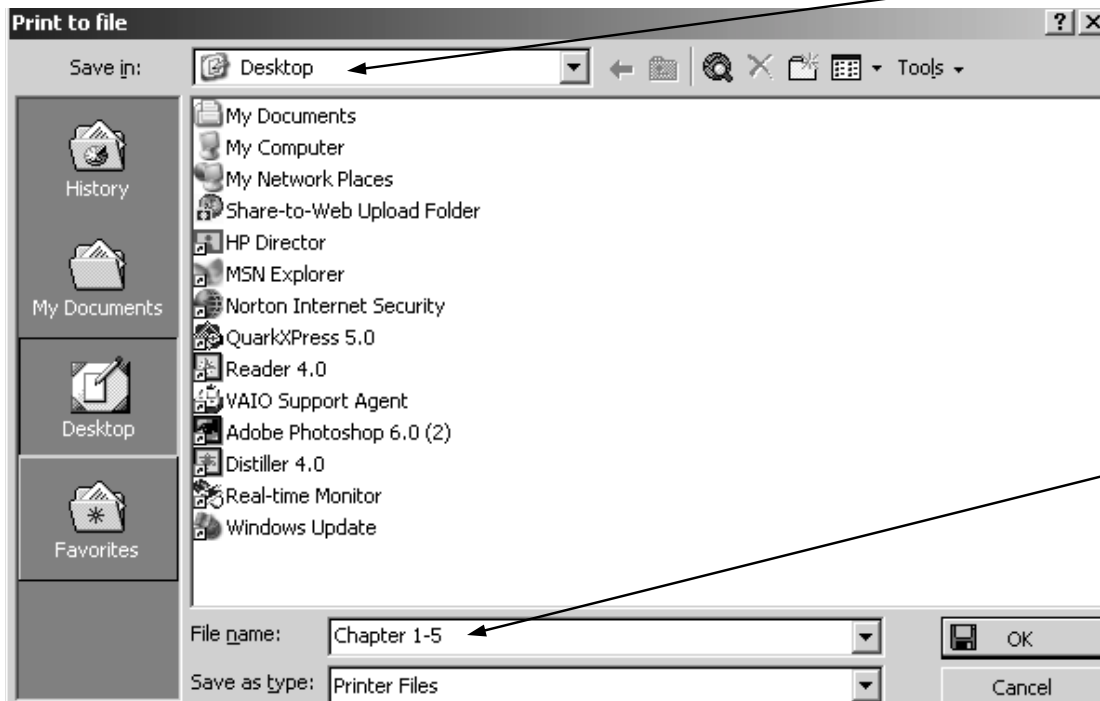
Print to file

?

Save in: Desktop

Tools

History

My Documents

Desktop

Favorites

My Documents
My Computer
My Network Places
Share-to-Web Upload Folder
HP Director
MSN Explorer
Norton Internet Security
QuarkXPress 5.0
Reader 4.0
VAIO Support Agent
Adobe Photoshop 6.0 (2)
Distiller 4.0
Real-time Monitor
Windows Update

File name: Chapter 1-5

Save as type: Printer Files

OK

Cancel